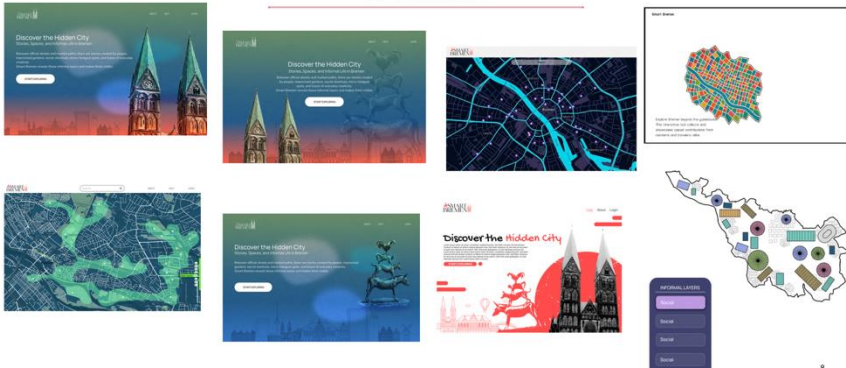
Discover the Hidden City

Stories, Spaces, and Informal Life in Bremen

START EXPLORING

Discover the Hidden City

Stories, Spaces, and Informal Life in Bremen

START EXPLORING

Smart Bremen

Discover the Hidden City

Stories, Spaces, and Informal Life in Bremen

START EXPLORING

Discover the Hidden City

START EXPLORING

INFORMAL LAYERS

Social

Social

Social

Social